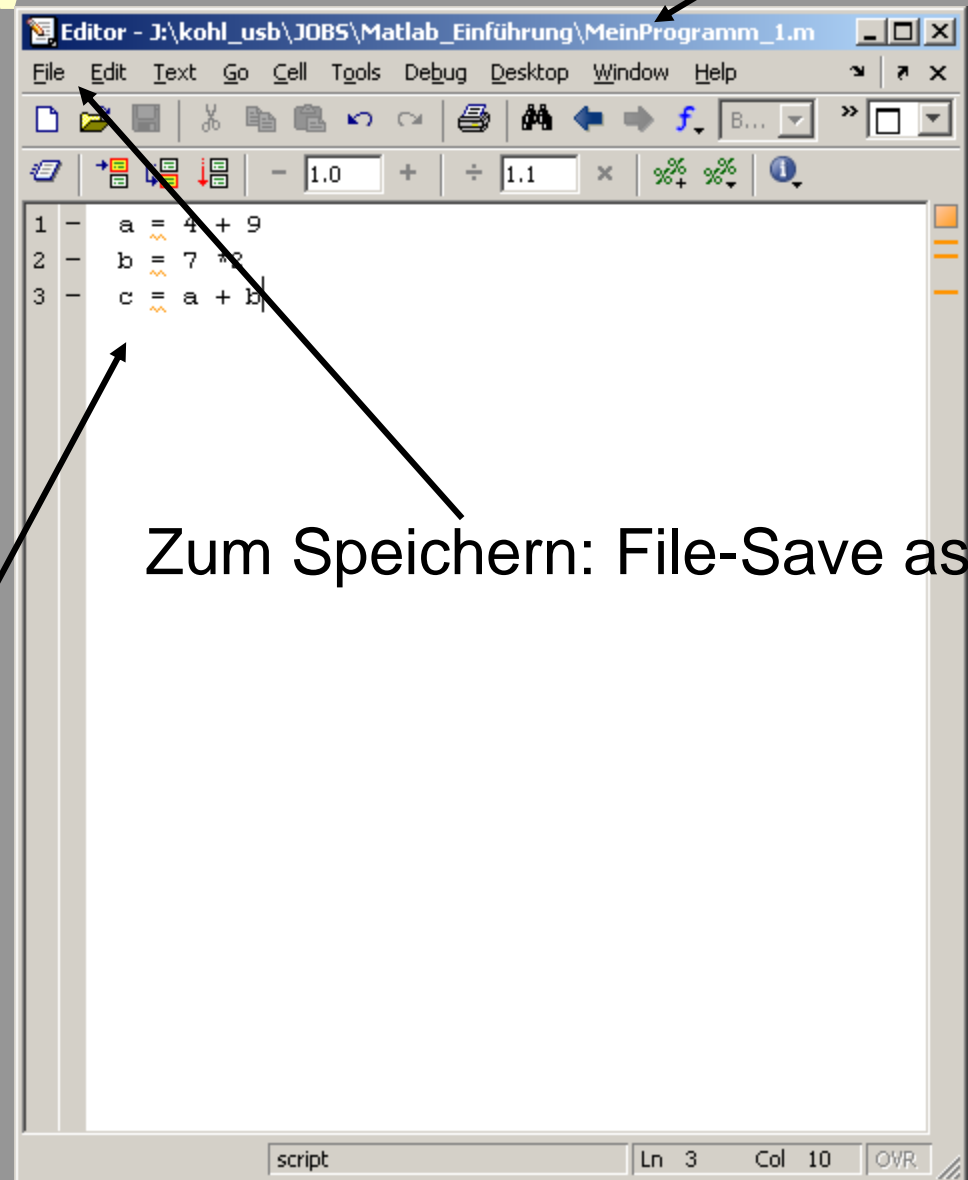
Editor - J:\kohl_usb\JOBS\Matlab_Einführung\MeinProgramm_1.m

File Edit Text Go Cell Tools Debug Desktop Window Help

B...

1.0 + ÷ 1.1 ×

1 – a = 4 + 9
2 – b = 7 *2
3 – c = a + b

Zum Speichern: File-Save as

script Ln 3 Col 10 OVR